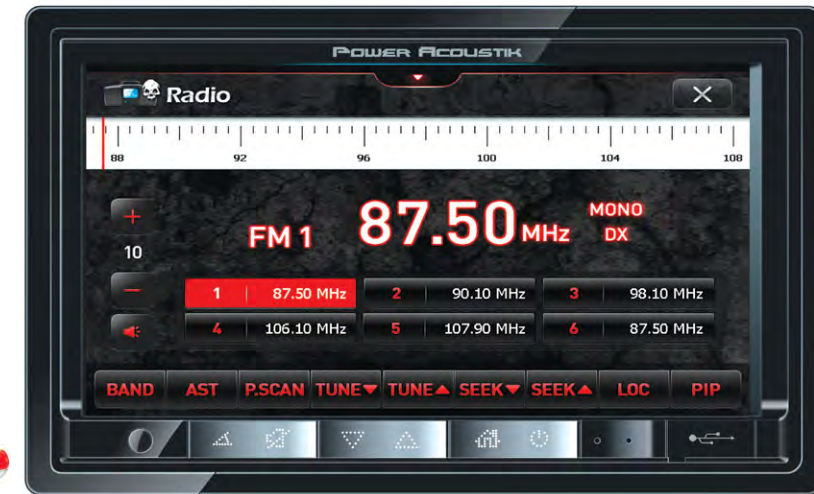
POWER ACOUSTIK

Radio

88 92 96 100 104 108

+
10
−

FM 1 87.50 MHz MONO DX

| 1 | 87.50 MHz | 2 | 90.10 MHz | 3 | 98.10 MHz |
|---|---|---|---|---|---|
| 4 | 106.10 MHz | 5 | 107.90 MHz | 6 | 87.50 MHz |

BAND AST P.SCAN TUNE▼ TUNE▲ SEEK▼ SEEK▲ LOC PIP